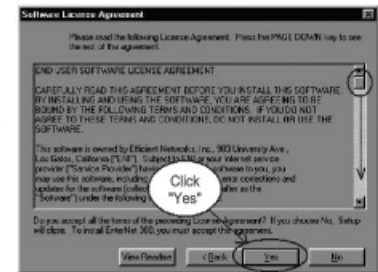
Software License Agreement

Please read the following License Agreement. Press the PAGE DOWN key to see the rest of the agreement.

END USER SOFTWARE LICENSE AGREEMENT

CAREFULLY READ THIS AGREEMENT BEFORE YOU INSTALL THIS SOFTWARE. BY INSTALLING AND USING THE SOFTWARE, YOU ARE AGREEING TO BE BOUND BY THE FOLLOWING TERMS AND CONDITIONS. IF YOU DO NOT AGREE TO THESE TERMS AND CONDITIONS, DO NOT INSTALL OR USE THE SOFTWARE.

This software is owned by Efficient Networks, Inc., 303 University Ave., Los Gatos, California ("ENI"). Subject to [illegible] or your internet service provider ("Service Provider") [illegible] to you, you may use this software, including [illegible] error corrections and updates for the software (collec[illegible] after as the Software") under the following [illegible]

Click "Yes"

Do you accept all the terms of the preceding License Agreement? If you choose No, Setup will close. To install EnterNet 300, you must accept this agreement.

View Readme

< Back

Yes

No